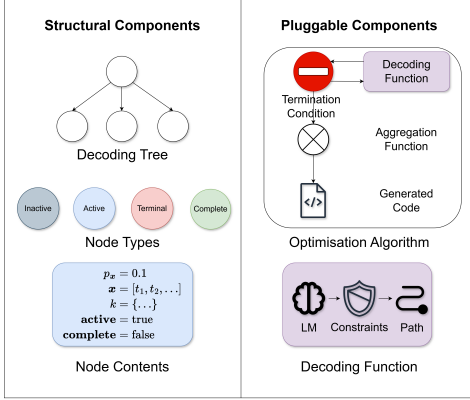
Structural Components

Decoding Tree

Inactive

Active

Terminal

Complete

Node Types

$p_{\boldsymbol{x}} = 0.1$
$\boldsymbol{x} = [t_1, t_2, \dots]$
$k = \{\dots\}$
$\textbf{active} = \text{true}$
$\textbf{complete} = \text{false}$

Node Contents

Pluggable Components

Decoding Function

Termination Condition

Aggregation Function

Generated Code

Optimisation Algorithm

LM

Constraints

Path

Decoding Function